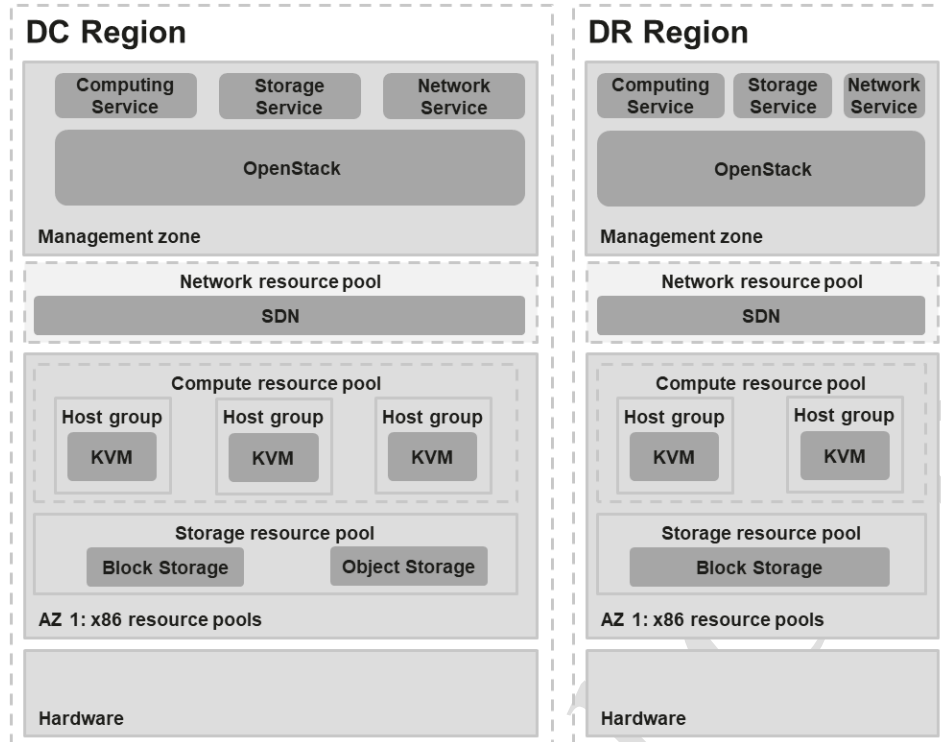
DC Region

Computing Service

Storage Service

Network Service

OpenStack

Management zone

Network resource pool

SDN

Compute resource pool

Host group

KVM

Host group

KVM

Host group

KVM

Storage resource pool

Block Storage

Object Storage

AZ 1: x86 resource pools

Hardware

DR Region

Computing Service

Storage Service

Network Service

OpenStack

Management zone

Network resource pool

SDN

Compute resource pool

Host group

KVM

Host group

KVM

Storage resource pool

Block Storage

AZ 1: x86 resource pools

Hardware